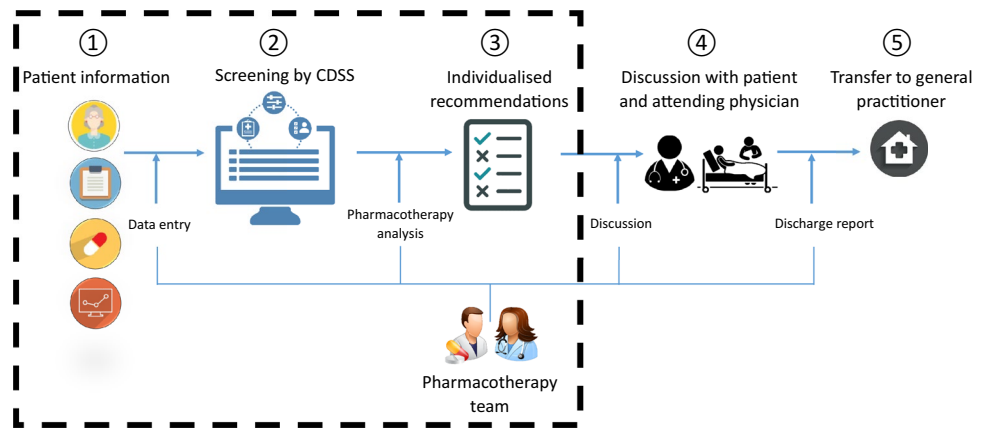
①
Patient information

②
Screening by CDSS

③
Individualised recommendations

④
Discussion with patient and attending physician

⑤
Transfer to general practitioner

Data entry

Pharmacotherapy analysis

Discussion

Discharge report

Pharmacotherapy team